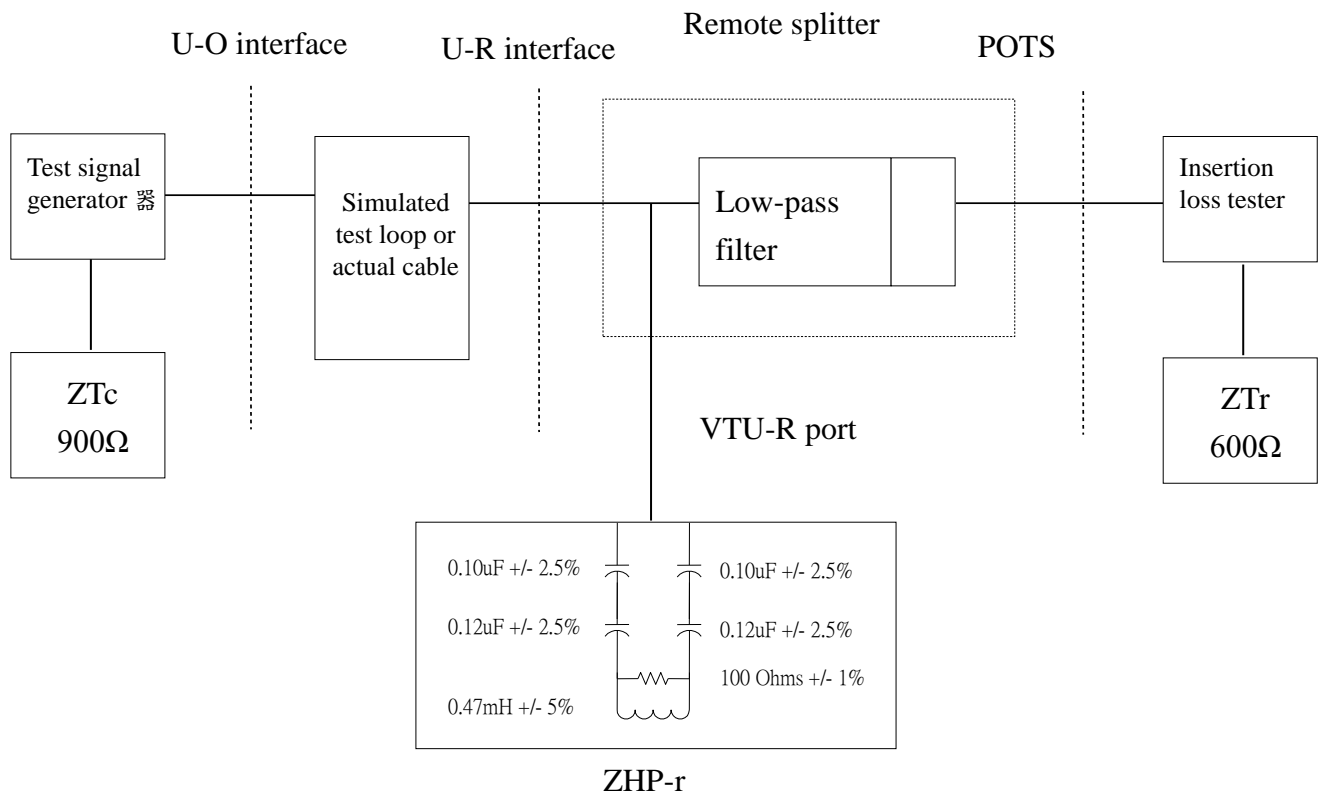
U-O interface

U-R interface

Remote splitter

POTS

Test signal generator 器

ZTc 900Ω

Simulated test loop or actual cable

Low-pass filter

VTU-R port

Insertion loss tester

ZTr 600Ω

0.10uF +/- 2.5%

0.10uF +/- 2.5%

0.12uF +/- 2.5%

0.12uF +/- 2.5%

100 Ohms +/- 1%

0.47mH +/- 5%

ZHP-r